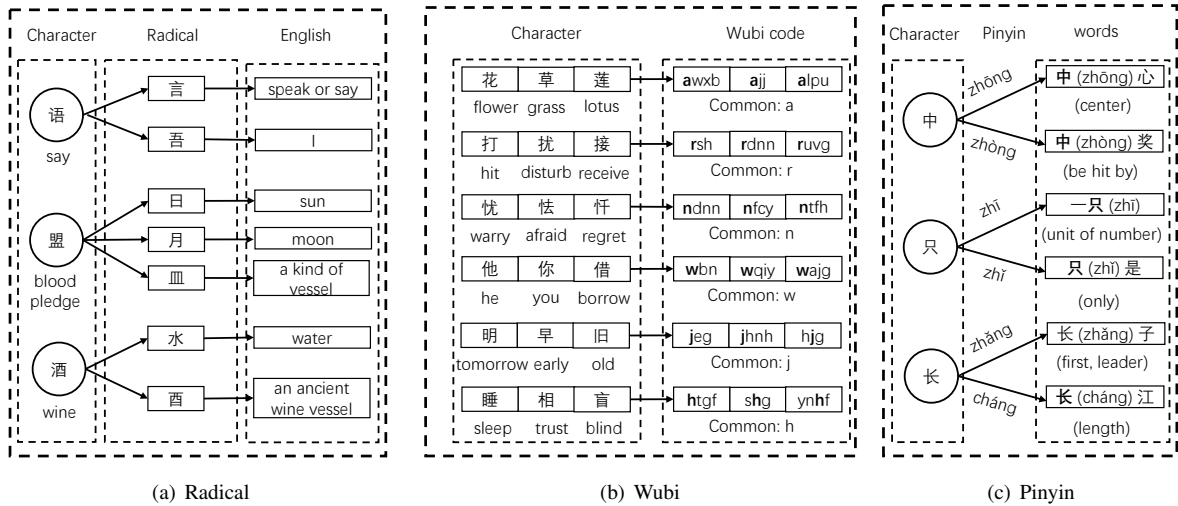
Character Radical English

语 say

言 speak or say

吾 I

盟 blood pledge

日 sun

月 moon

皿 a kind of vessel

酒 wine

水 water

酉 an ancient wine vessel

(a) Radical

Character Wubi code

| 花 | 草 | 莲 |
|---|---|---|
| flower | grass | lotus |

| awxb | ajj | alpu |
|---|---|---|

Common: a

| 打 | 扰 | 接 |
|---|---|---|
| hit | disturb | receive |

| rsh | rdnn | ruvg |
|---|---|---|

Common: r

| 忧 | 怯 | 忏 |
|---|---|---|
| warry | afraid | regret |

| ndnn | nfcy | ntfh |
|---|---|---|

Common: n

| 他 | 你 | 借 |
|---|---|---|
| he | you | borrow |

| wbn | wqiy | wajg |
|---|---|---|

Common: w

| 明 | 早 | 旧 |
|---|---|---|
| tomorrow | early | old |

| jeg | jhnh | hjg |
|---|---|---|

Common: j

| 睡 | 相 | 盲 |
|---|---|---|
| sleep | trust | blind |

| htgf | shg | ynhf |
|---|---|---|

Common: h

(b) Wubi

Character Pinyin words

中
zhōng 中 (zhōng) 心 (center)
zhòng 中 (zhòng) 奖 (be hit by)

只
zhī 一只 (zhī) (unit of number)
zhǐ 只 (zhǐ) 是 (only)

长
zhǎng 长 (zhǎng) 子 (first, leader)
cháng 长 (cháng) 江 (length)

(c) Pinyin